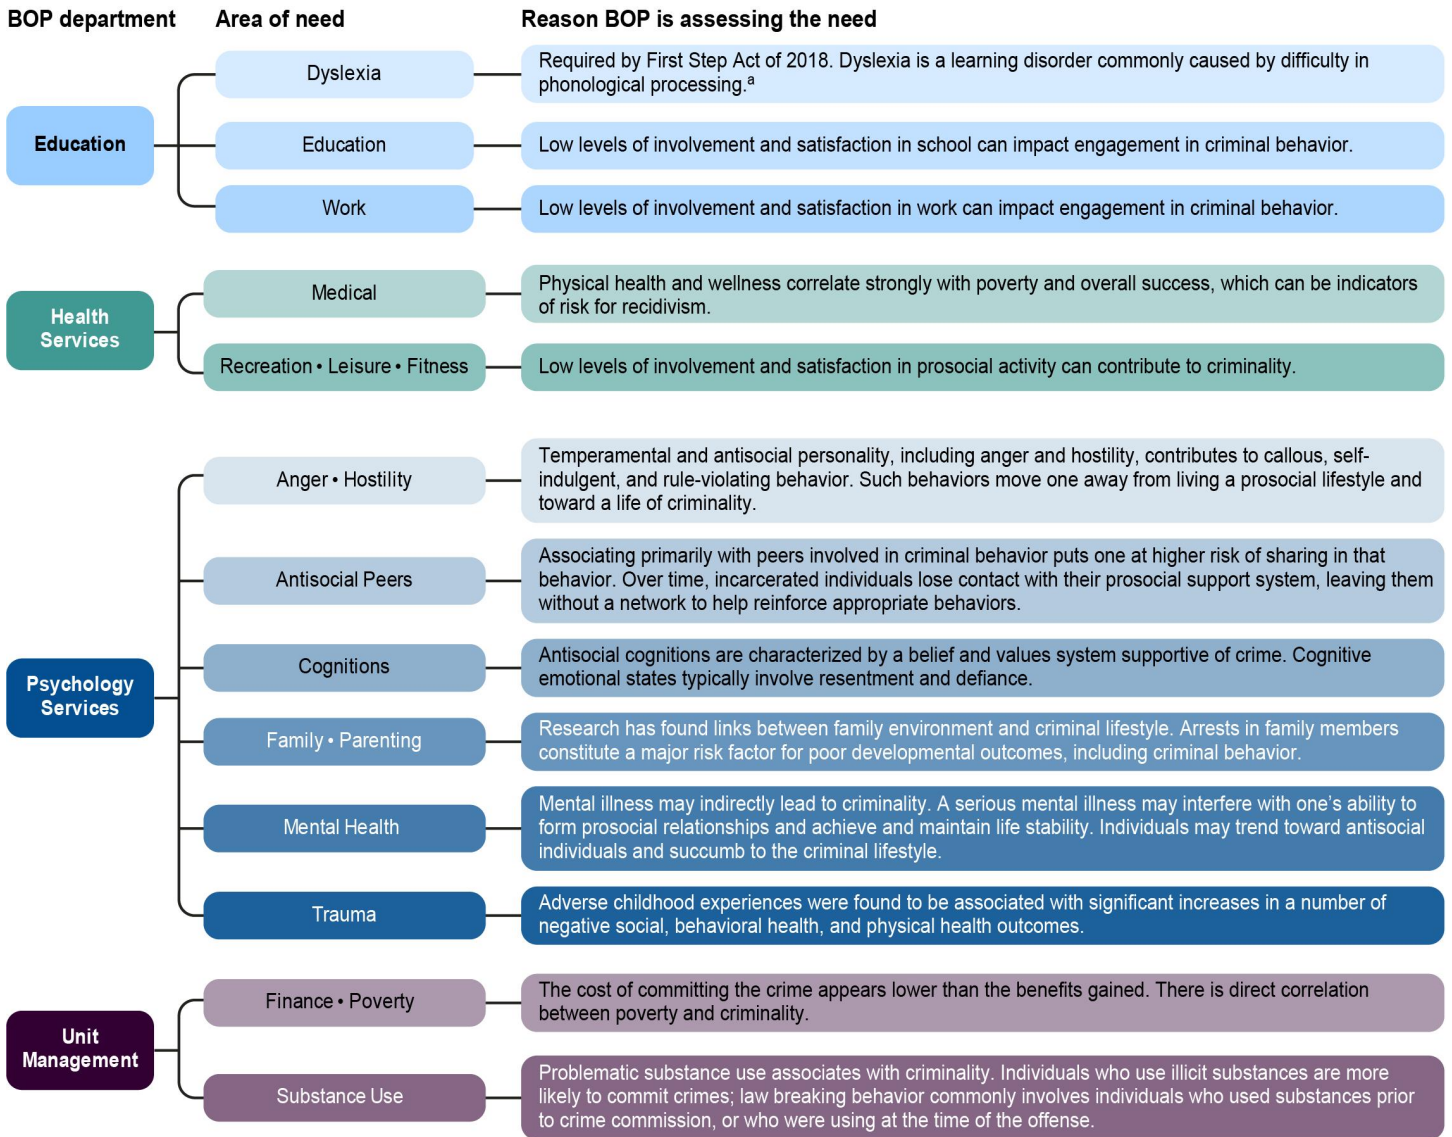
| BOP department | Area of need | Reason BOP is assessing the need |
|---|---|---|
| Education | Dyslexia | Required by First Step Act of 2018. Dyslexia is a learning disorder commonly caused by difficulty in phonological processing.$^a$ |
| | Education | Low levels of involvement and satisfaction in school can impact engagement in criminal behavior. |
| | Work | Low levels of involvement and satisfaction in work can impact engagement in criminal behavior. |
| Health Services | Medical | Physical health and wellness correlate strongly with poverty and overall success, which can be indicators of risk for recidivism. |
| | Recreation • Leisure • Fitness | Low levels of involvement and satisfaction in prosocial activity can contribute to criminality. |
| Psychology Services | Anger • Hostility | Temperamental and antisocial personality, including anger and hostility, contributes to callous, self-indulgent, and rule-violating behavior. Such behaviors move one away from living a prosocial lifestyle and toward a life of criminality. |
| | Antisocial Peers | Associating primarily with peers involved in criminal behavior puts one at higher risk of sharing in that behavior. Over time, incarcerated individuals lose contact with their prosocial support system, leaving them without a network to help reinforce appropriate behaviors. |
| | Cognitions | Antisocial cognitions are characterized by a belief and values system supportive of crime. Cognitive emotional states typically involve resentment and defiance. |
| | Family • Parenting | Research has found links between family environment and criminal lifestyle. Arrests in family members constitute a major risk factor for poor developmental outcomes, including criminal behavior. |
| | Mental Health | Mental illness may indirectly lead to criminality. A serious mental illness may interfere with one's ability to form prosocial relationships and achieve and maintain life stability. Individuals may trend toward antisocial individuals and succumb to the criminal lifestyle. |
| | Trauma | Adverse childhood experiences were found to be associated with significant increases in a number of negative social, behavioral health, and physical health outcomes. |
| Unit Management | Finance • Poverty | The cost of committing the crime appears lower than the benefits gained. There is direct correlation between poverty and criminality. |
| | Substance Use | Problematic substance use associates with criminality. Individuals who use illicit substances are more likely to commit crimes; law breaking behavior commonly involves individuals who used substances prior to crime commission, or who were using at the time of the offense. |